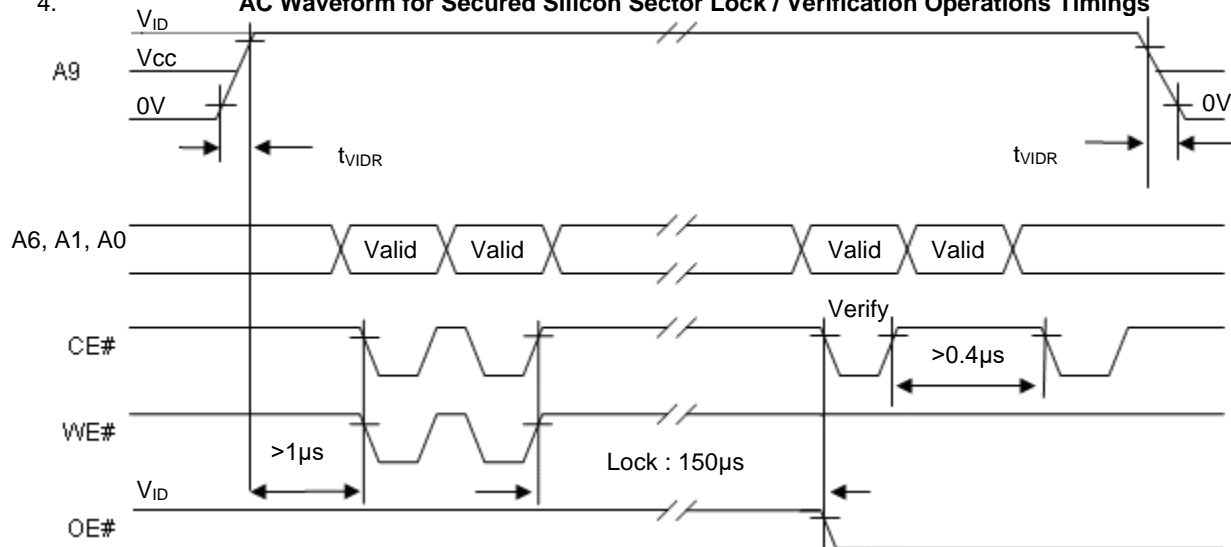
4. AC Waveform for Secured Silicon Sector Lock / Verification Operations Timings

$V_{ID}$

Vcc

A9

0V

$t_{VIDR}$

$t_{VIDR}$

0V

A6, A1, A0

Valid

Valid

Valid

Valid

Verify

CE#

>0.4μs

WE#

>1μs

Lock : 150μs

$V_{ID}$

OE#